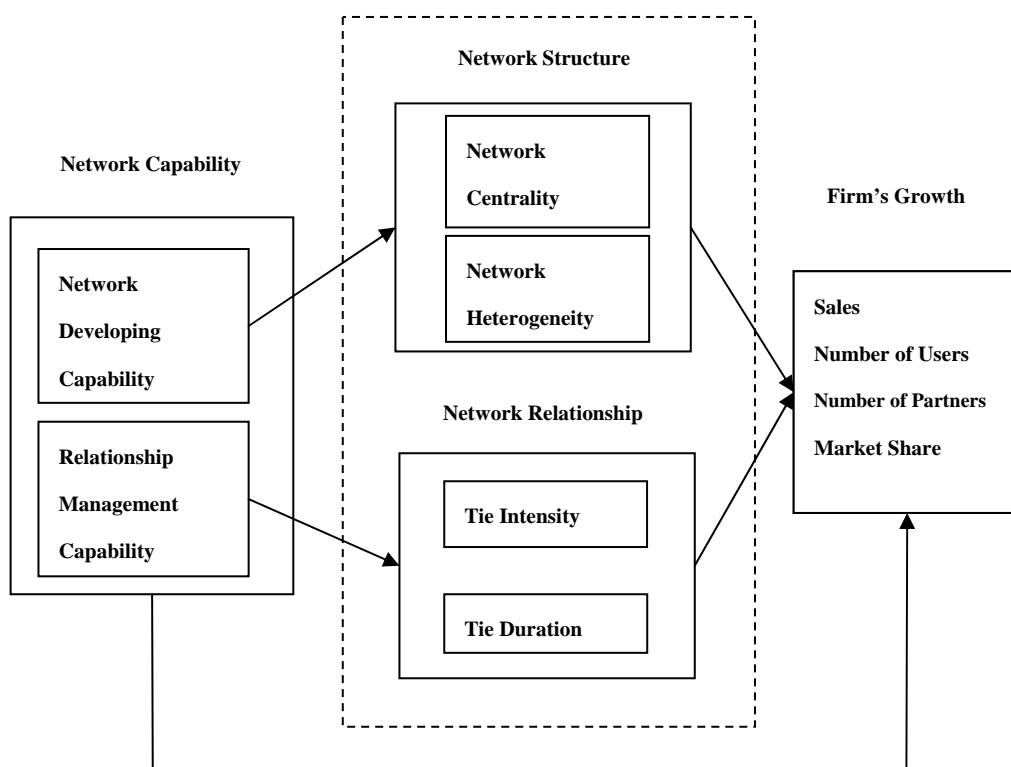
Network Structure

Network Capability

Network Centrality

Network Heterogeneity

Firm's Growth

Network Developing Capability

Sales

Number of Users

Number of Partners

Market Share

Network Relationship

Relationship Management Capability

Tie Intensity

Tie Duration